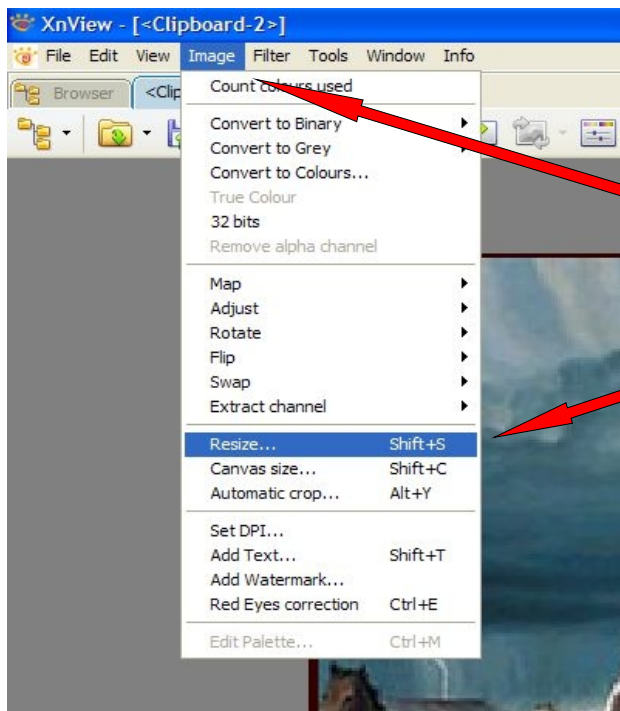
XnView - [<Clipboard-2>]

File Edit View Image Filter Tools Window Info

Browser <Clip

Count colours used

Convert to Binary
Convert to Grey
Convert to Colours...
True Colour
32 bits
Remove alpha channel

Map
Adjust
Rotate
Flip
Swap
Extract channel

Resize... Shift+S
Canvas size... Shift+C
Automatic crop... Alt+Y

Set DPI...
Add Text... Shift+T
Add Watermark...
Red Eyes correction Ctrl+E

Edit Palette... Ctrl+M